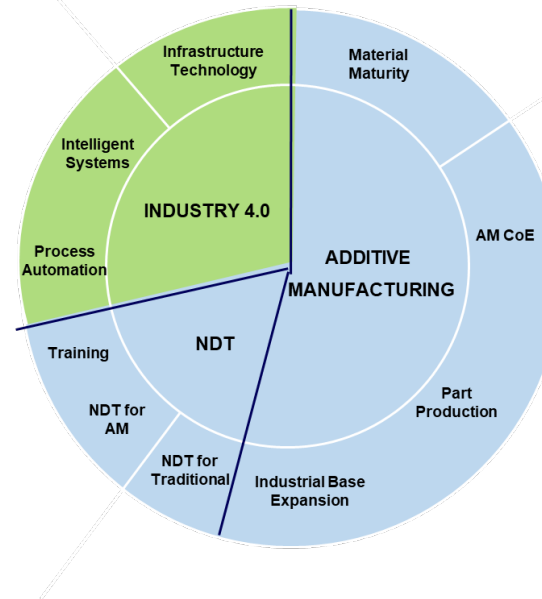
Infrastructure Technology

Intelligent Systems

INDUSTRY 4.0

Process Automation

Material Maturity

AM CoE

ADDITIVE MANUFACTURING

Part Production

Industrial Base Expansion

NDT

Training

NDT for AM

NDT for Traditional